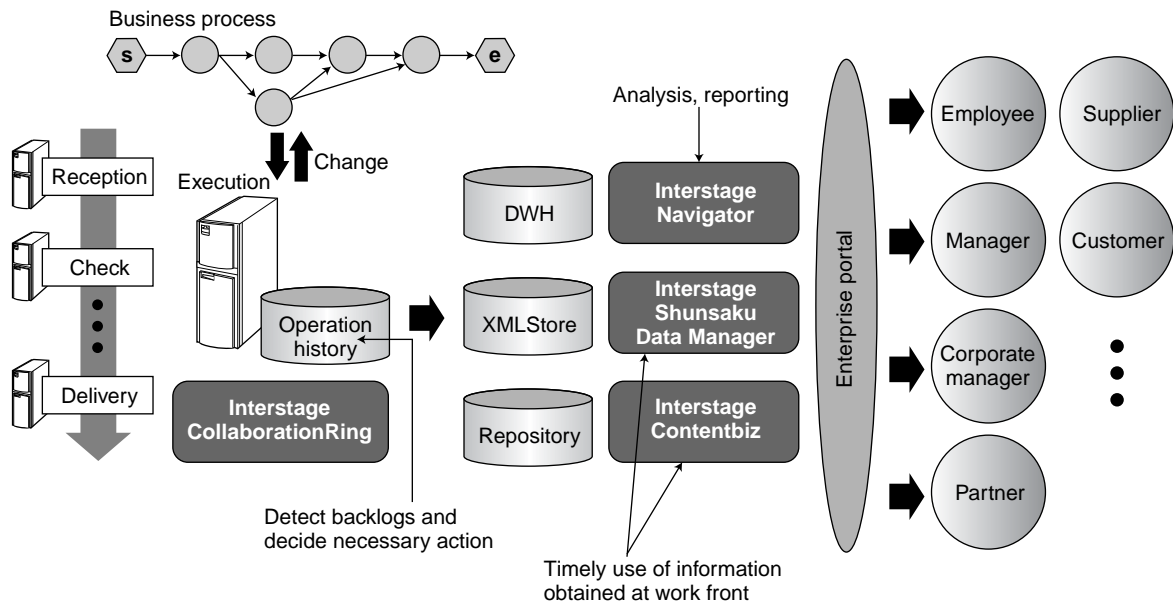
Business process

s

e

Change

Execution

Reception

Check

Delivery

Operation history

Interstage CollaborationRing

Detect backlogs and decide necessary action

Analysis, reporting

DWH

Interstage Navigator

XMLStore

Interstage Shunsaku Data Manager

Repository

Interstage Contentbiz

Timely use of information obtained at work front

Enterprise portal

Employee

Supplier

Manager

Customer

Corporate manager

Partner